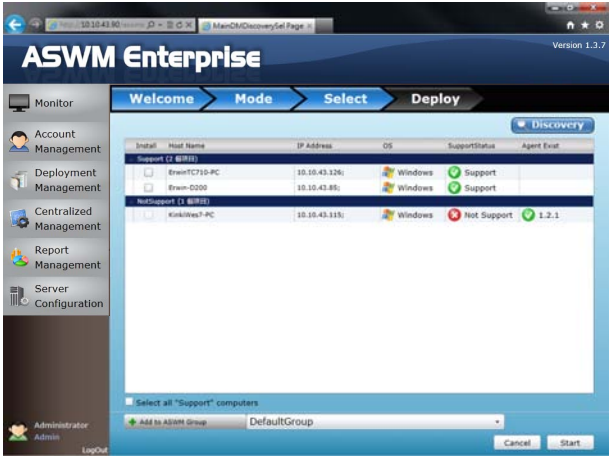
http://10.10.43.90 MainDMDiscoverySel Page

ASWM Enterprise

Version 1.3.7

Monitor

Account Management

Deployment Management

Centralized Management

Report Management

Server Configuration

Welcome Mode Select Deploy

Discovery

| Install | Host Name | IP Address | OS | SupportStatus | Agent Exist |
|---|---|---|---|---|---|
| Support (2 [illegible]) | | | | | |
| | ErwinTC710-PC | 10.10.43.126; | Windows | Support | |
| | Erwin-D200 | 10.10.43.85; | Windows | Support | |
| NotSupport (1 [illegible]) | | | | | |
| | KinkiWes7-PC | 10.10.43.115; | Windows | Not Support | 1.2.1 |

Select all "Support" computers

Add to ASWM Group DefaultGroup

Cancel Start

Administrator
Admin
LogOut